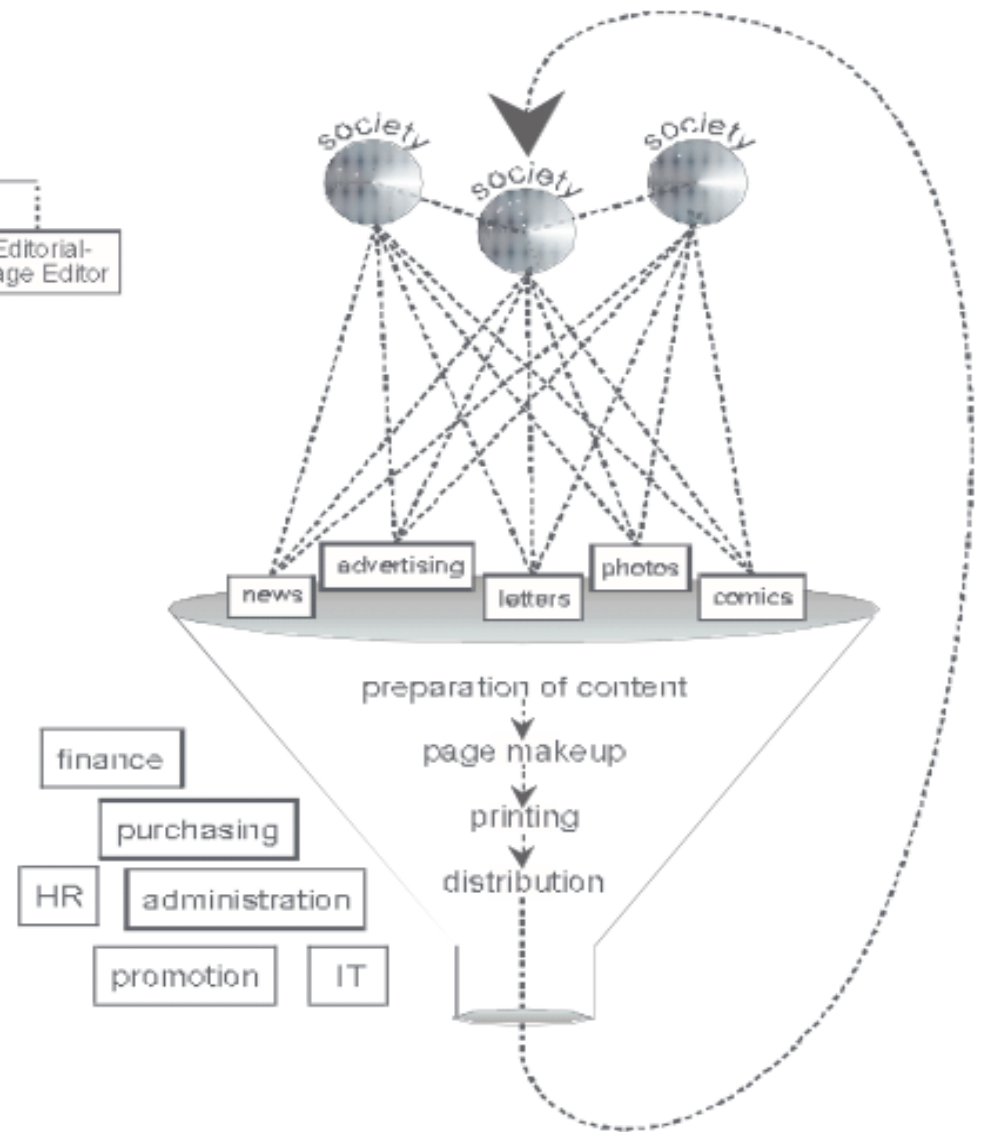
Editorial-
age Editor

society

society

society

news

advertising

letters

photos

comics

preparation of content

page makeup

printing

distribution

finance

purchasing

HR

administration

promotion

IT